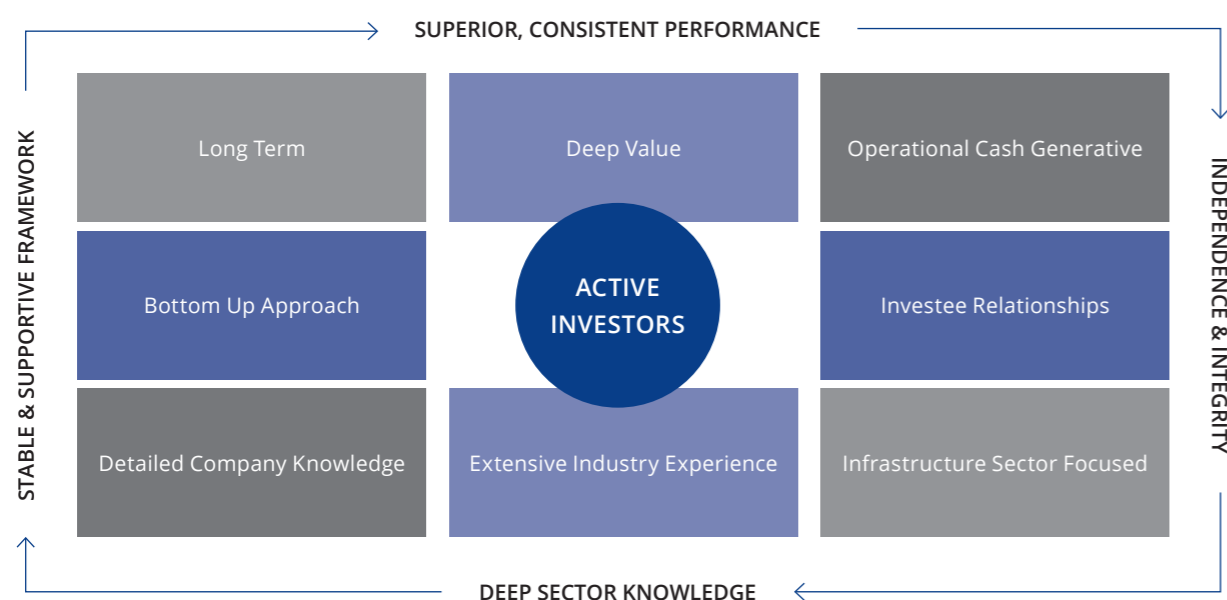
SUPERIOR, CONSISTENT PERFORMANCE

INDEPENDENCE & INTEGRITY

DEEP SECTOR KNOWLEDGE

STABLE & SUPPORTIVE FRAMEWORK

Long Term

Deep Value

Operational Cash Generative

Bottom Up Approach

ACTIVE INVESTORS

Investee Relationships

Detailed Company Knowledge

Extensive Industry Experience

Infrastructure Sector Focused